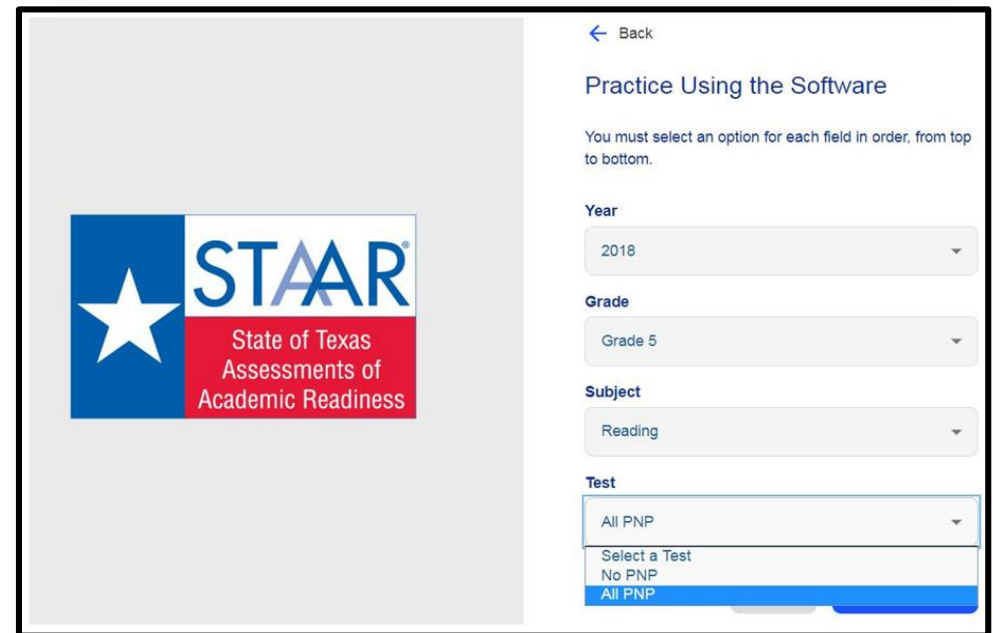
STAAR®
State of Texas Assessments of Academic Readiness

Back

Practice Using the Software

You must select an option for each field in order, from top to bottom.

Year
2018

Grade
Grade 5

Subject
Reading

Test
All PNP

Select a Test
No PNP
All PNP